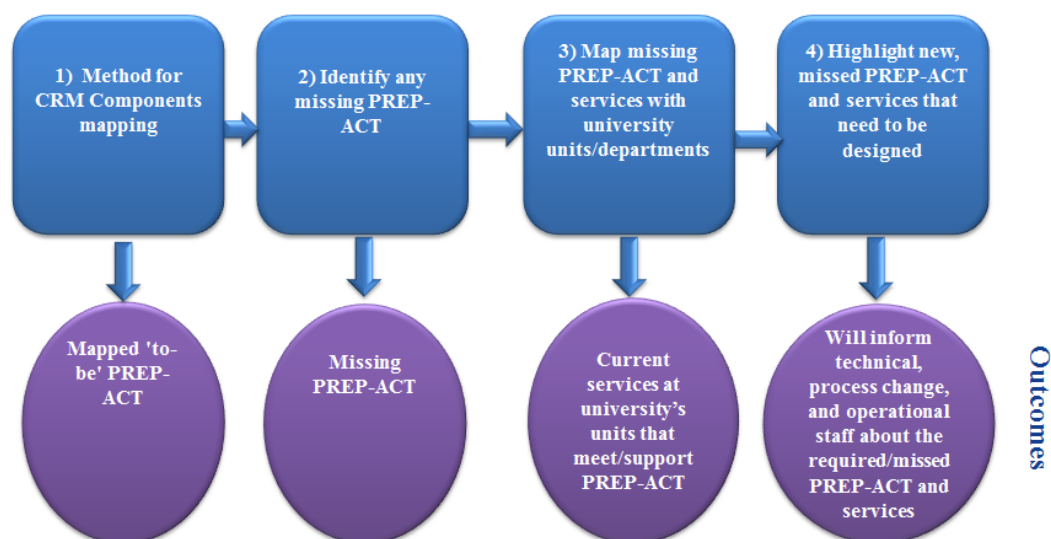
1) Method for CRM Components mapping

2) Identify any missing PREP-ACT

3) Map missing PREP-ACT and services with university units/departments

4) Highlight new, missed PREP-ACT and services that need to be designed

Mapped 'to-be' PREP-ACT

Missing PREP-ACT

Current services at university's units that meet/support PREP-ACT

Will inform technical, process change, and operational staff about the required/missed PREP-ACT and services

Outcomes